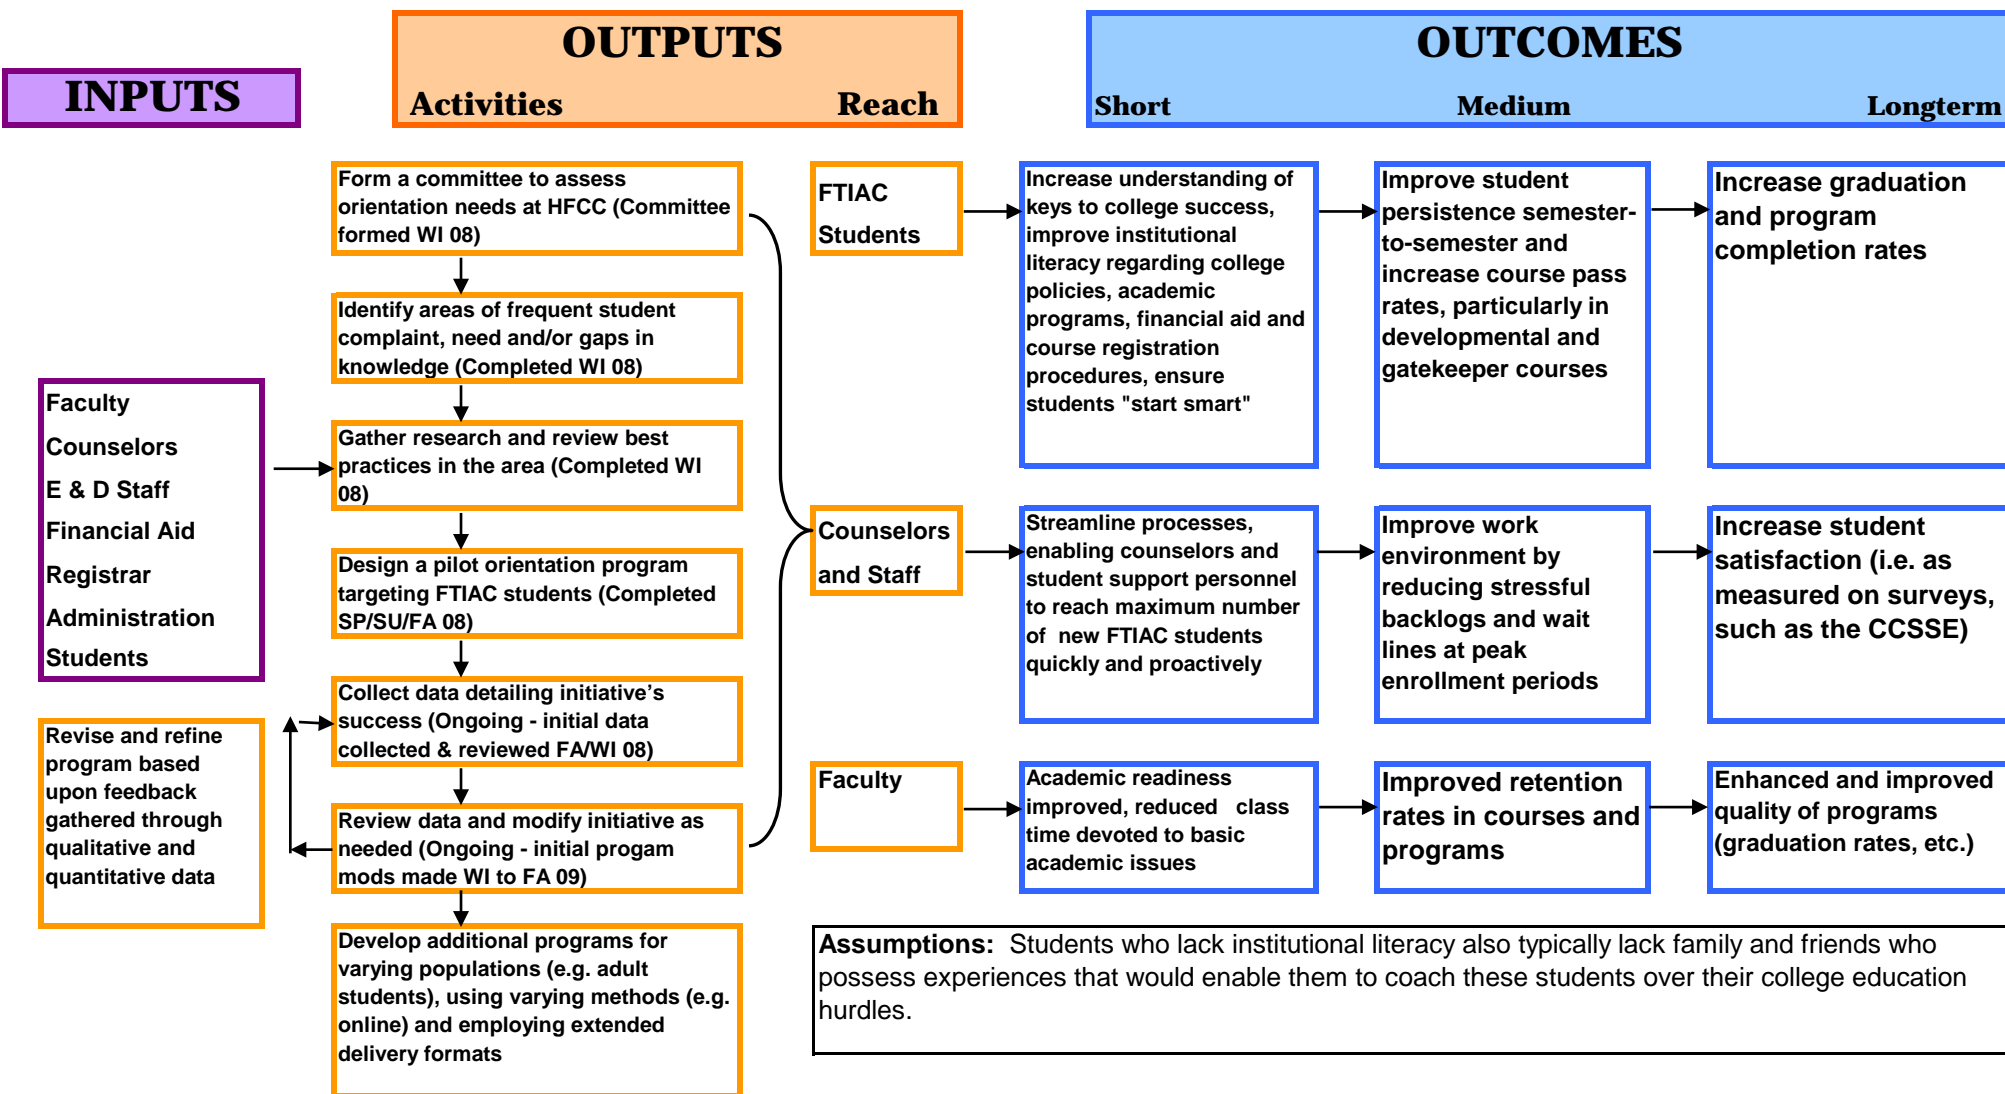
INPUTS

OUTPUTS
Activities Reach

OUTCOMES
Short Medium Longterm

Faculty
Counselors
E & D Staff
Financial Aid
Registrar
Administration
Students

Revise and refine program based upon feedback gathered through qualitative and quantitative data

Form a committee to assess orientation needs at HFCC (Committee formed WI 08)

Identify areas of frequent student complaint, need and/or gaps in knowledge (Completed WI 08)

Gather research and review best practices in the area (Completed WI 08)

Design a pilot orientation program targeting FTIAC students (Completed SP/SU/FA 08)

Collect data detailing initiative's success (Ongoing - initial data collected & reviewed FA/WI 08)

Review data and modify initiative as needed (Ongoing - initial progam mods made WI to FA 09)

Develop additional programs for varying populations (e.g. adult students), using varying methods (e.g. online) and employing extended delivery formats

FTIAC Students

Increase understanding of keys to college success, improve institutional literacy regarding college policies, academic programs, financial aid and course registration procedures, ensure students "start smart"

Improve student persistence semester-to-semester and increase course pass rates, particularly in developmental and gatekeeper courses

Increase graduation and program completion rates

Counselors and Staff

Streamline processes, enabling counselors and student support personnel to reach maximum number of new FTIAC students quickly and proactively

Improve work environment by reducing stressful backlogs and wait lines at peak enrollment periods

Increase student satisfaction (i.e. as measured on surveys, such as the CCSSE)

Faculty

Academic readiness improved, reduced class time devoted to basic academic issues

Improved retention rates in courses and programs

Enhanced and improved quality of programs (graduation rates, etc.)

Assumptions: Students who lack institutional literacy also typically lack family and friends who possess experiences that would enable them to coach these students over their college education hurdles.